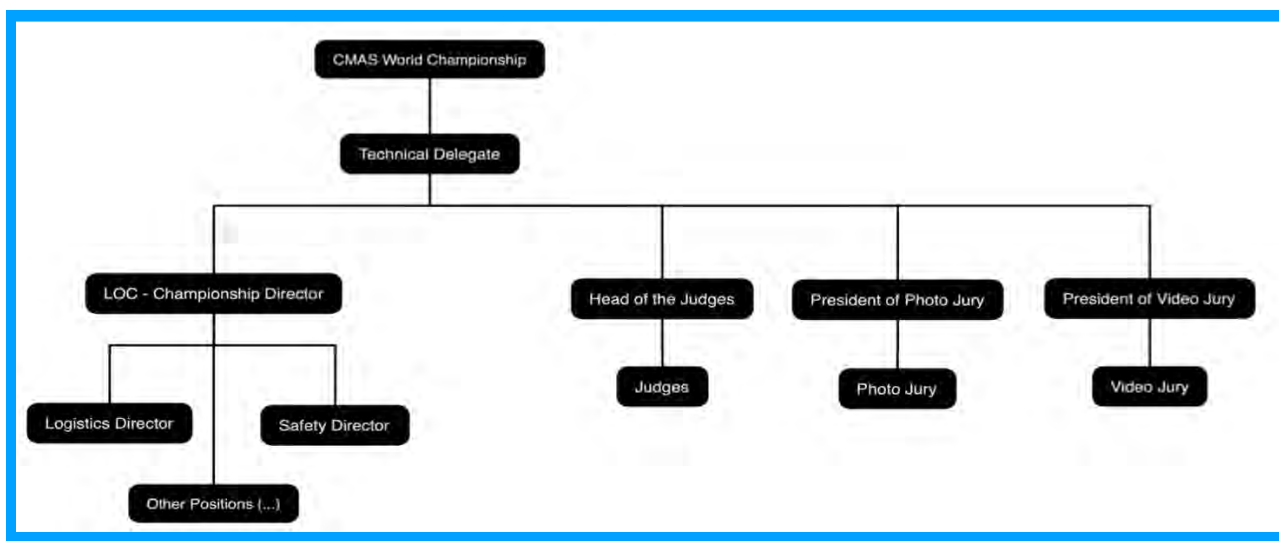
CMAS World Championship

Technical Delegate

LOC - Championship Director

Logistics Director

Safety Director

Other Positions (...)

Head of the Judges

Judges

President of Photo Jury

Photo Jury

President of Video Jury

Video Jury